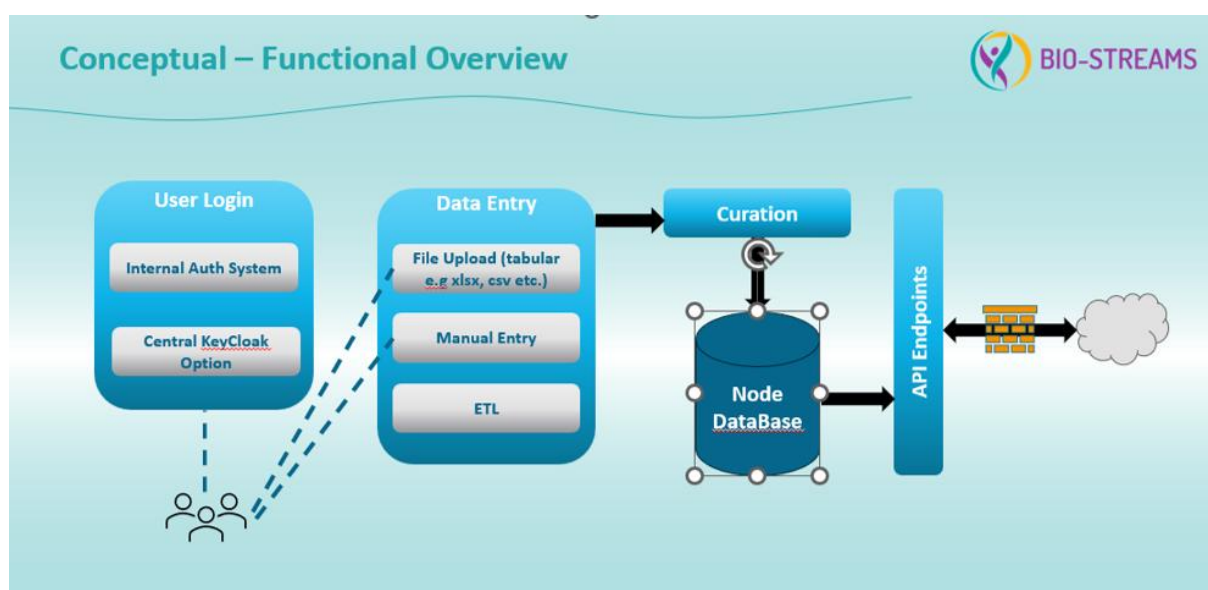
Conceptual – Functional Overview

BIO-STREAMS

User Login

Internal Auth System

Central KeyCloak Option

Data Entry

File Upload (tabular e.g xlsx, csv etc.)

Manual Entry

ETL

Curation

Node DataBase

API Endpoints